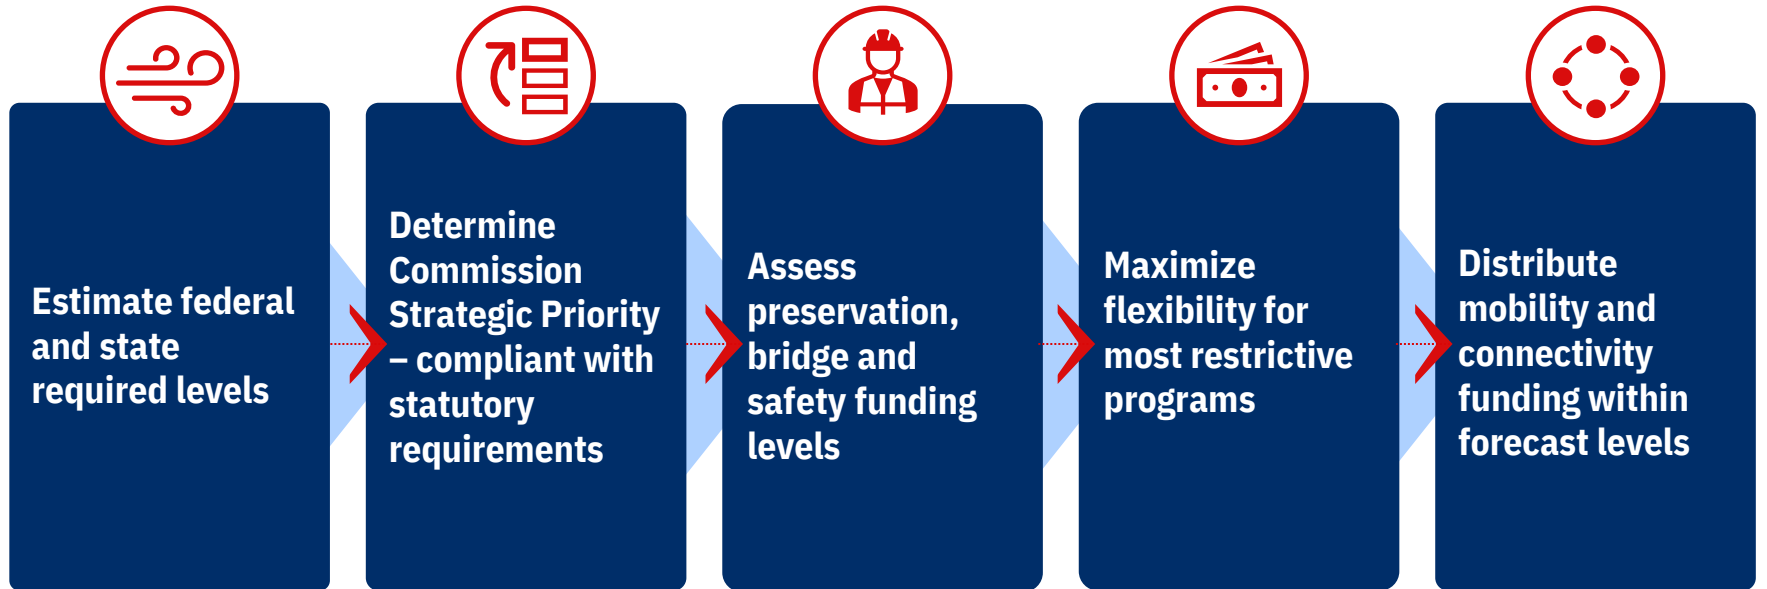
Estimate federal and state required levels

Determine Commission Strategic Priority – compliant with statutory requirements

Assess preservation, bridge and safety funding levels

Maximize flexibility for most restrictive programs

Distribute mobility and connectivity funding within forecast levels